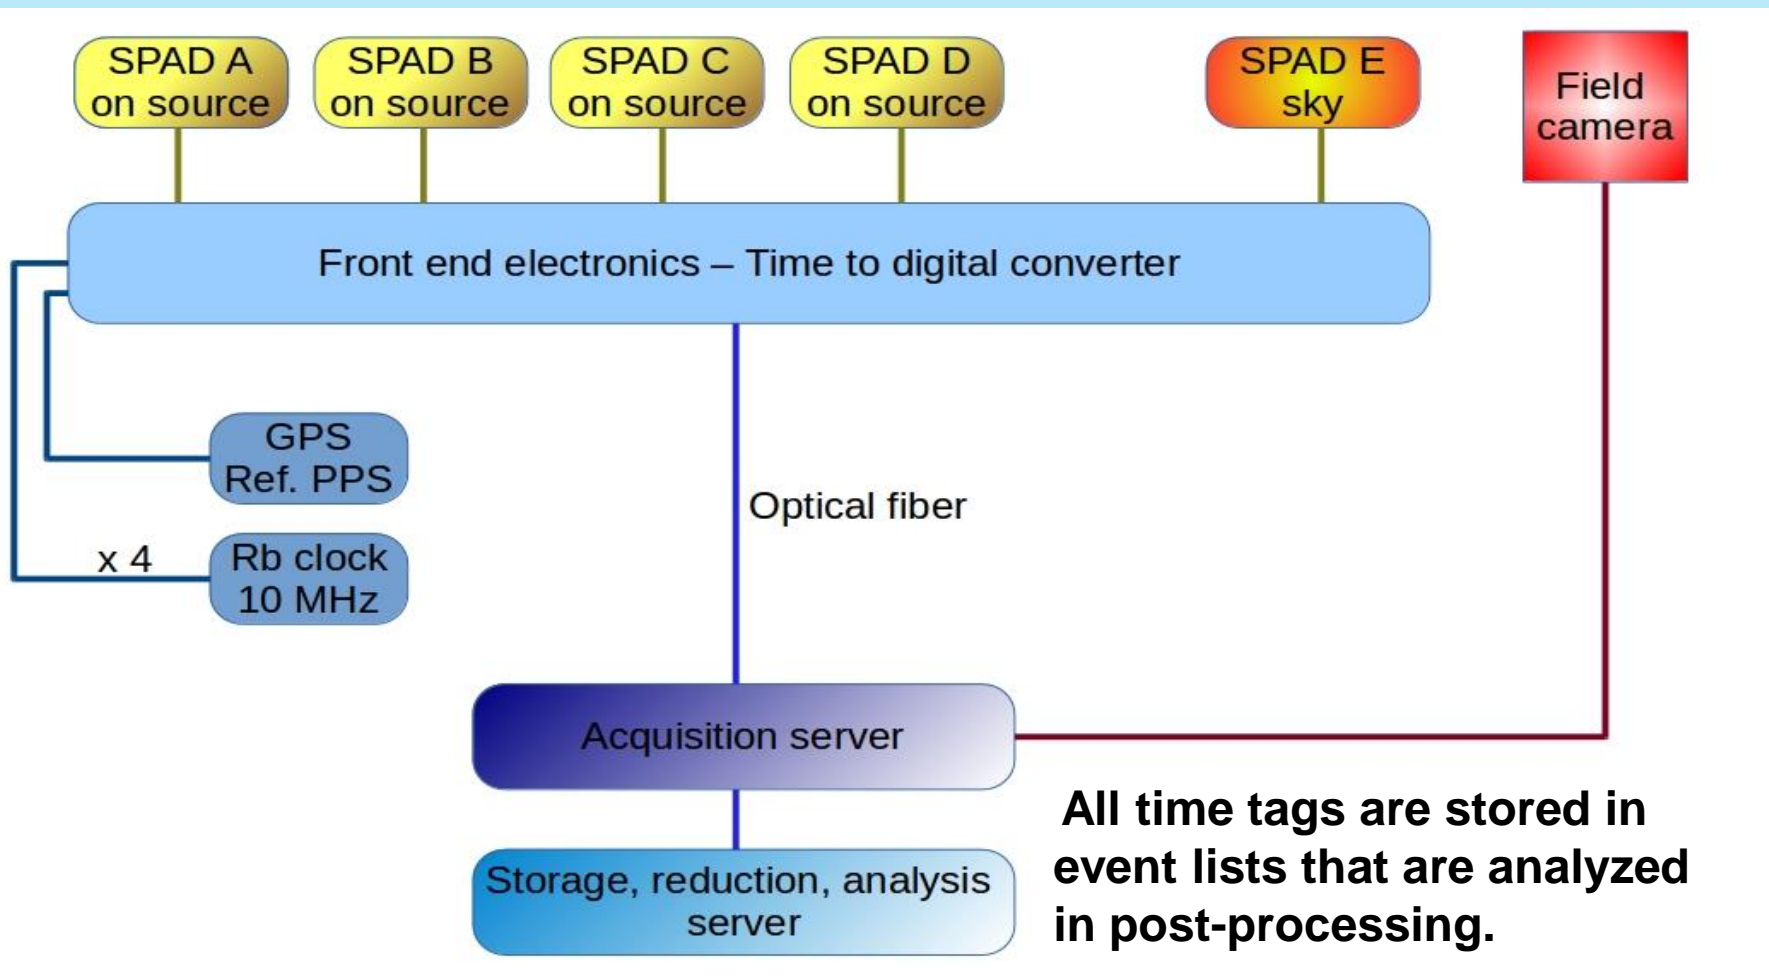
SPAD A
on source

SPAD B
on source

SPAD C
on source

SPAD D
on source

SPAD E
sky

Field
camera

Front end electronics – Time to digital converter

GPS
Ref. PPS

x 4

Rb clock
10 MHz

Optical fiber

Acquisition server

Storage, reduction, analysis
server

All time tags are stored in event lists that are analyzed in post-processing.